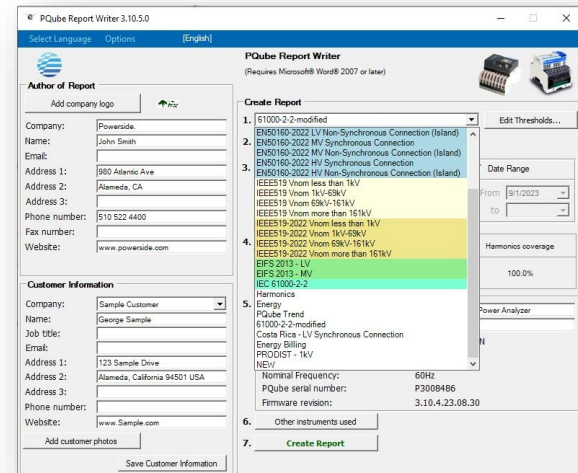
PQube Report Writer 3.10.5.0

Select Language Options [English]

PQube Report Writer
(Requires Microsoft® Word® 2007 or later)

Author of Report

Add company logo

Company: Powerside.
Name: John Smith
Email:
Address 1: 980 Atlantic Ave
Address 2: Alameda, CA
Address 3:
Phone number: 510 522 4400
Fax number:
Website: www.powerside.com

Customer Information

Company: Sample Customer
Name: George Sample
Job title:
Email:
Address 1: 123 Sample Drive
Address 2: Alameda, California 94501 USA
Address 3:
Phone number:
Website: www.Sample.com

Add customer photos

Save Customer Information

Create Report

1. 61000-2-2-modified

Edit Thresholds...

2.
3.
4.
5.

EN50160-2022 LV Non-Synchronous Connection (Island)
EN50160-2022 MV Synchronous Connection
EN50160-2022 MV Non-Synchronous Connection (Island)
EN50160-2022 HV Synchronous Connection
EN50160-2022 HV Non-Synchronous Connection (Island)
IEEE519 Vnom less than 1kV
IEEE519 Vnom 1kV-69kV
IEEE519 Vnom 69kV-161kV
IEEE519 Vnom more than 161kV
IEEE519-2022 Vnom less than 1kV
IEEE519-2022 Vnom 1kV-69kV
IEEE519-2022 Vnom 69kV-161kV
IEEE519-2022 Vnom more than 161kV
EIFS 2013 - LV
EIFS 2013 - MV
IEC 61000-2-2
Harmonics
Energy
PQube Trend
61000-2-2-modified
Costa Rica - LV Synchronous Connection
Energy Billing
PRODIST - 1kV
NEW

Date Range
From 9/1/2023
to

Harmonics coverage
100.0%

Power Analyzer

N

Nominal Frequency: 60Hz
PQube serial number: P300B486
Firmware revision: 3.10.4.23.08.30

6. Other instruments used

7. Create Report